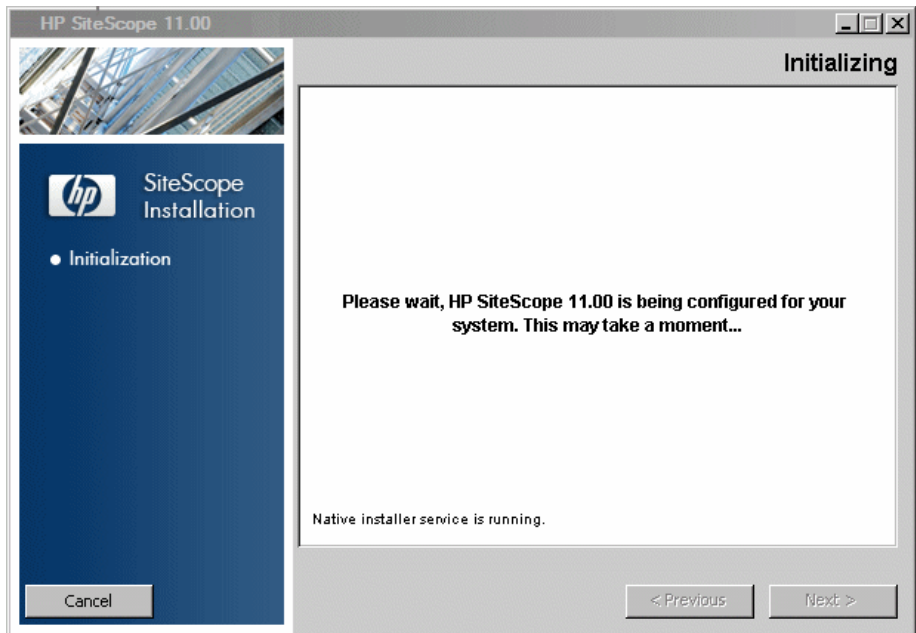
HP SiteScope 11.00

Initializing

hp

SiteScope Installation

• Initialization

Please wait, HP SiteScope 11.00 is being configured for your system. This may take a moment...

Native installer service is running.

Cancel

< Previous

Next >